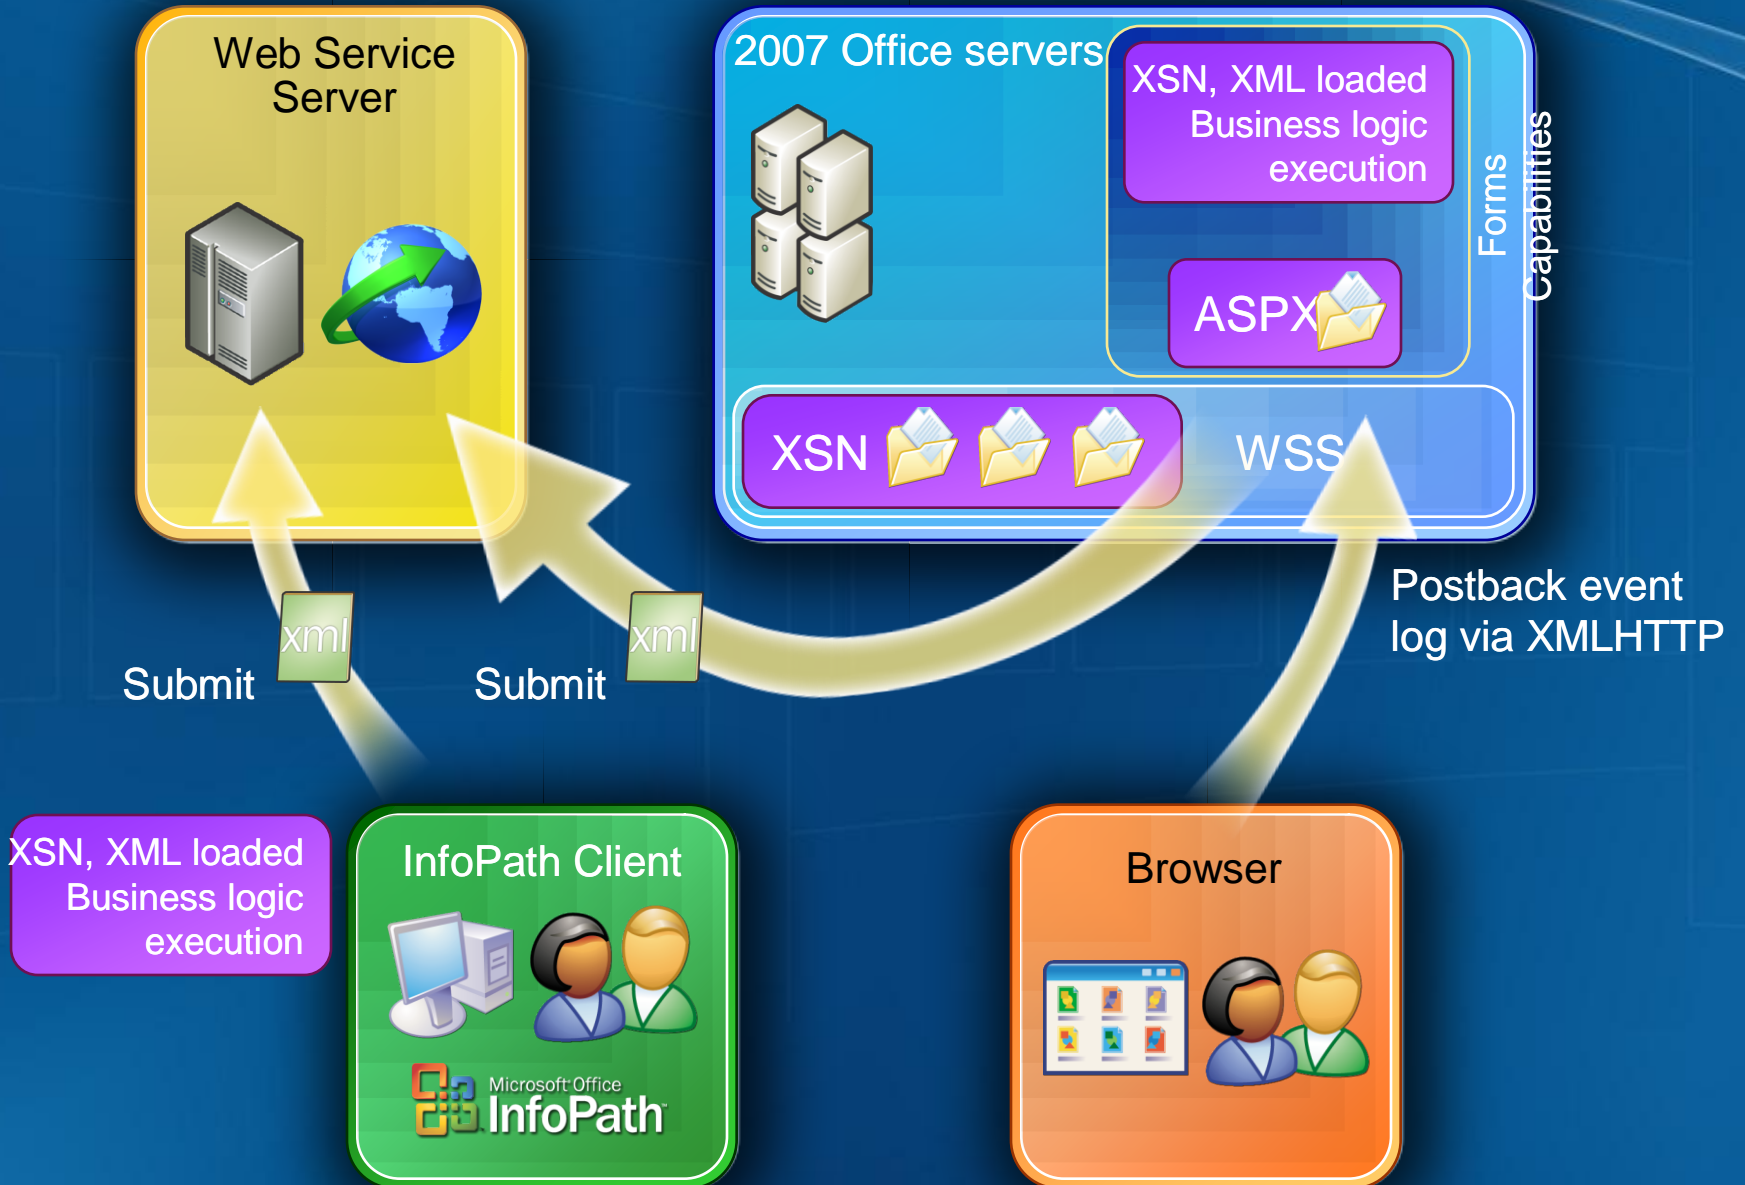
Web Service Server

2007 Office servers

XSN, XML loaded Business logic execution

Forms Capabilities

ASPX

XSN

WSS

Postback event log via XMLHTTP

xml

Submit

xml

Submit

XSN, XML loaded Business logic execution

InfoPath Client

Microsoft Office InfoPath

Browser